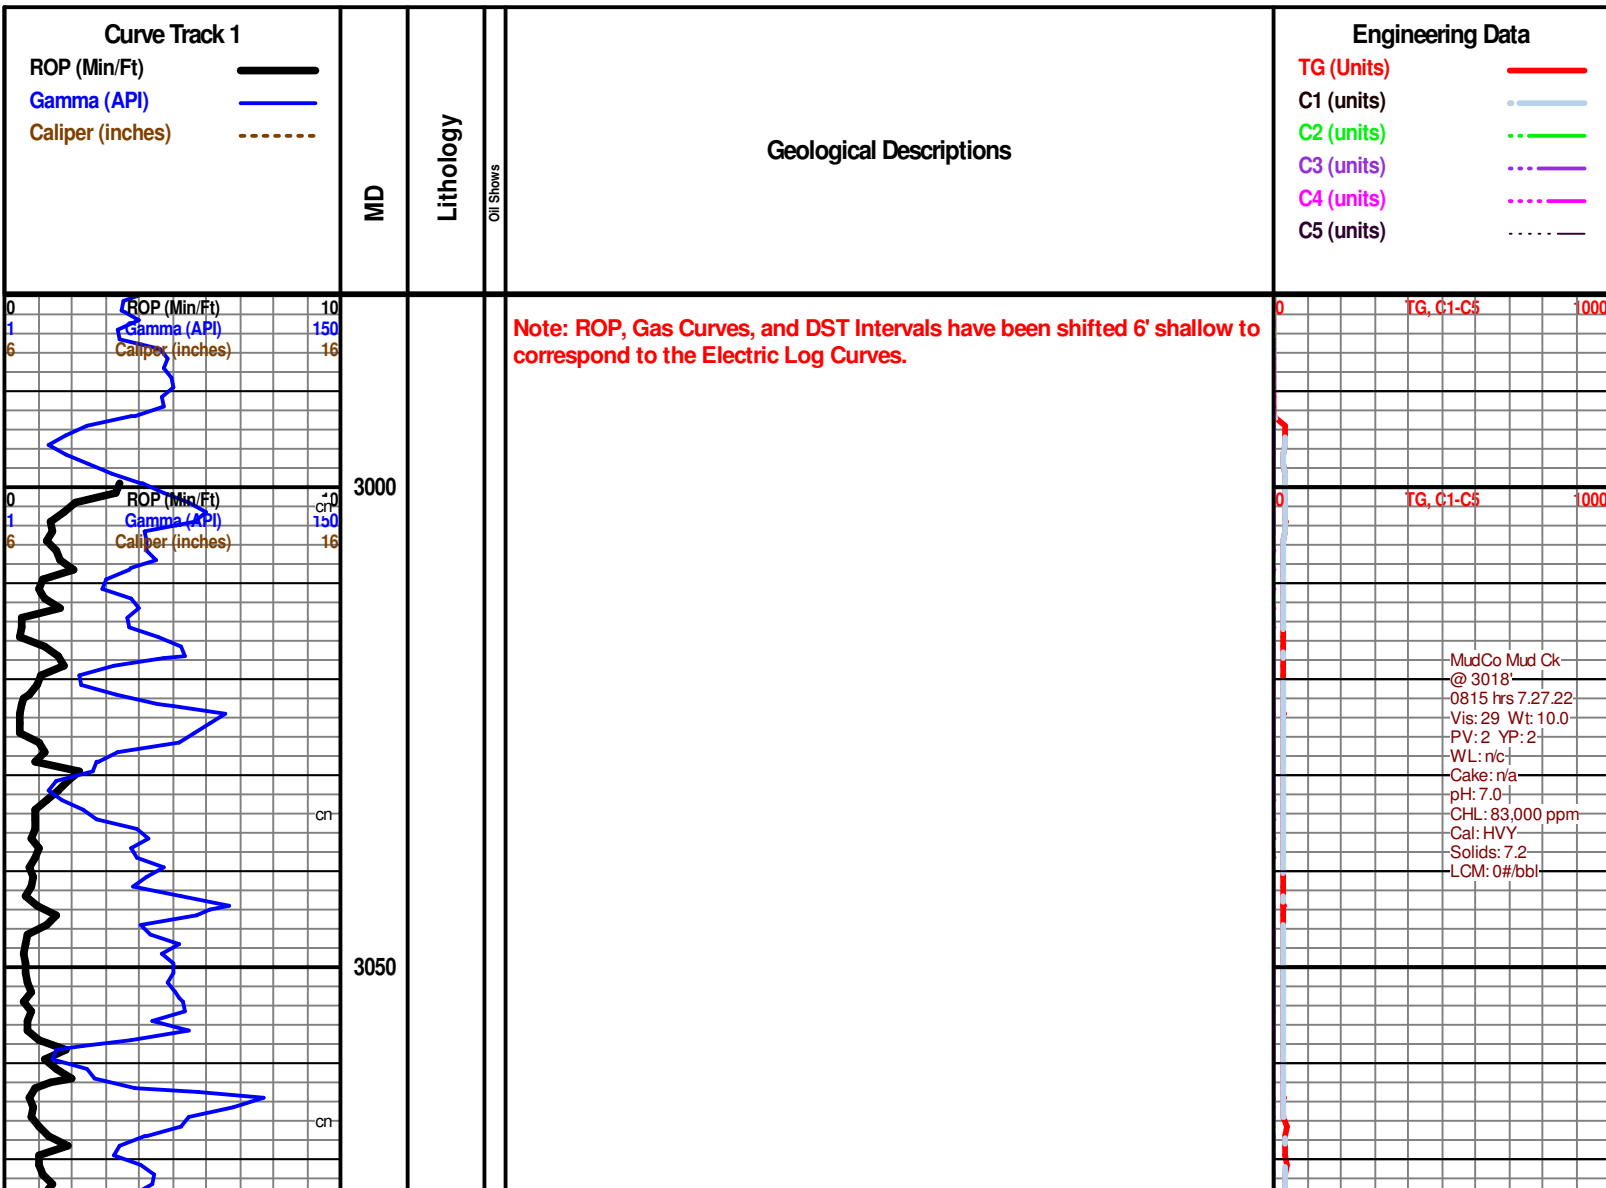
Curve Track 1
ROP (Min/Ft)
Gamma (API)
Caliper (inches)

MD

Lithology

Oil Shows

Geological Descriptions

Engineering Data
TG (Units)
C1 (units)
C2 (units)
C3 (units)
C4 (units)
C5 (units)

0 ROP (Min/Ft) 10
1 Gamma (API) 150
6 Caliper (inches) 16

0 TG, C1-C5 1000

Note: ROP, Gas Curves, and DST Intervals have been shifted 6' shallow to correspond to the Electric Log Curves.

3000

0 ROP (Min/Ft) 10
1 Gamma (API) 150
6 Caliper (inches) 16

cn

0 TG, C1-C5 1000

MudCo Mud Ck
@ 3018'
0815 hrs 7.27.22
Vis: 29 Wt: 10.0
PV: 2 YP: 2
WL: n/c
Cake: n/a
pH: 7.0
CHL: 83,000 ppm
Cal: HVY
Solids: 7.2
LCM: 0#/bbl

cn

3050

cn